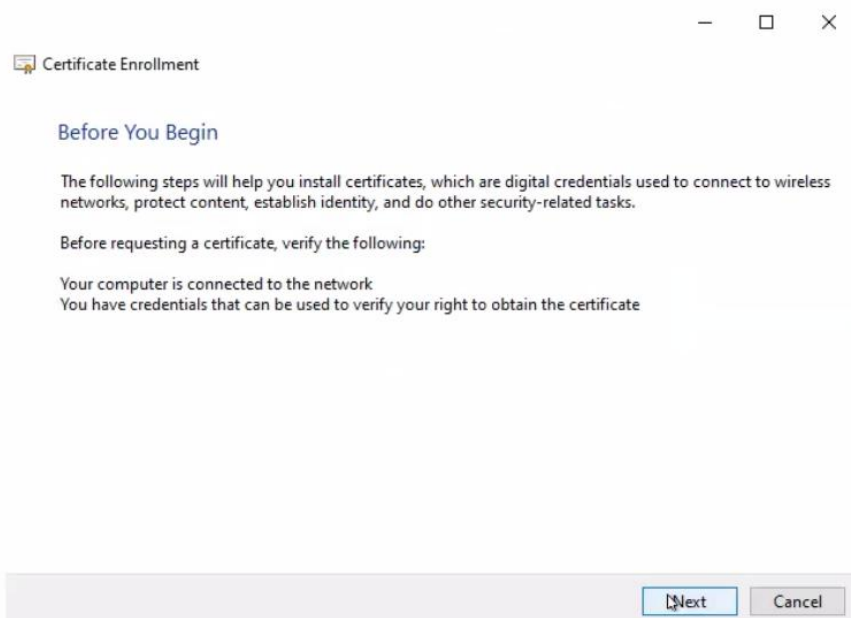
Certificate Enrollment

Before You Begin

The following steps will help you install certificates, which are digital credentials used to connect to wireless networks, protect content, establish identity, and do other security-related tasks.

Before requesting a certificate, verify the following:

Your computer is connected to the network
You have credentials that can be used to verify your right to obtain the certificate

Next

Cancel